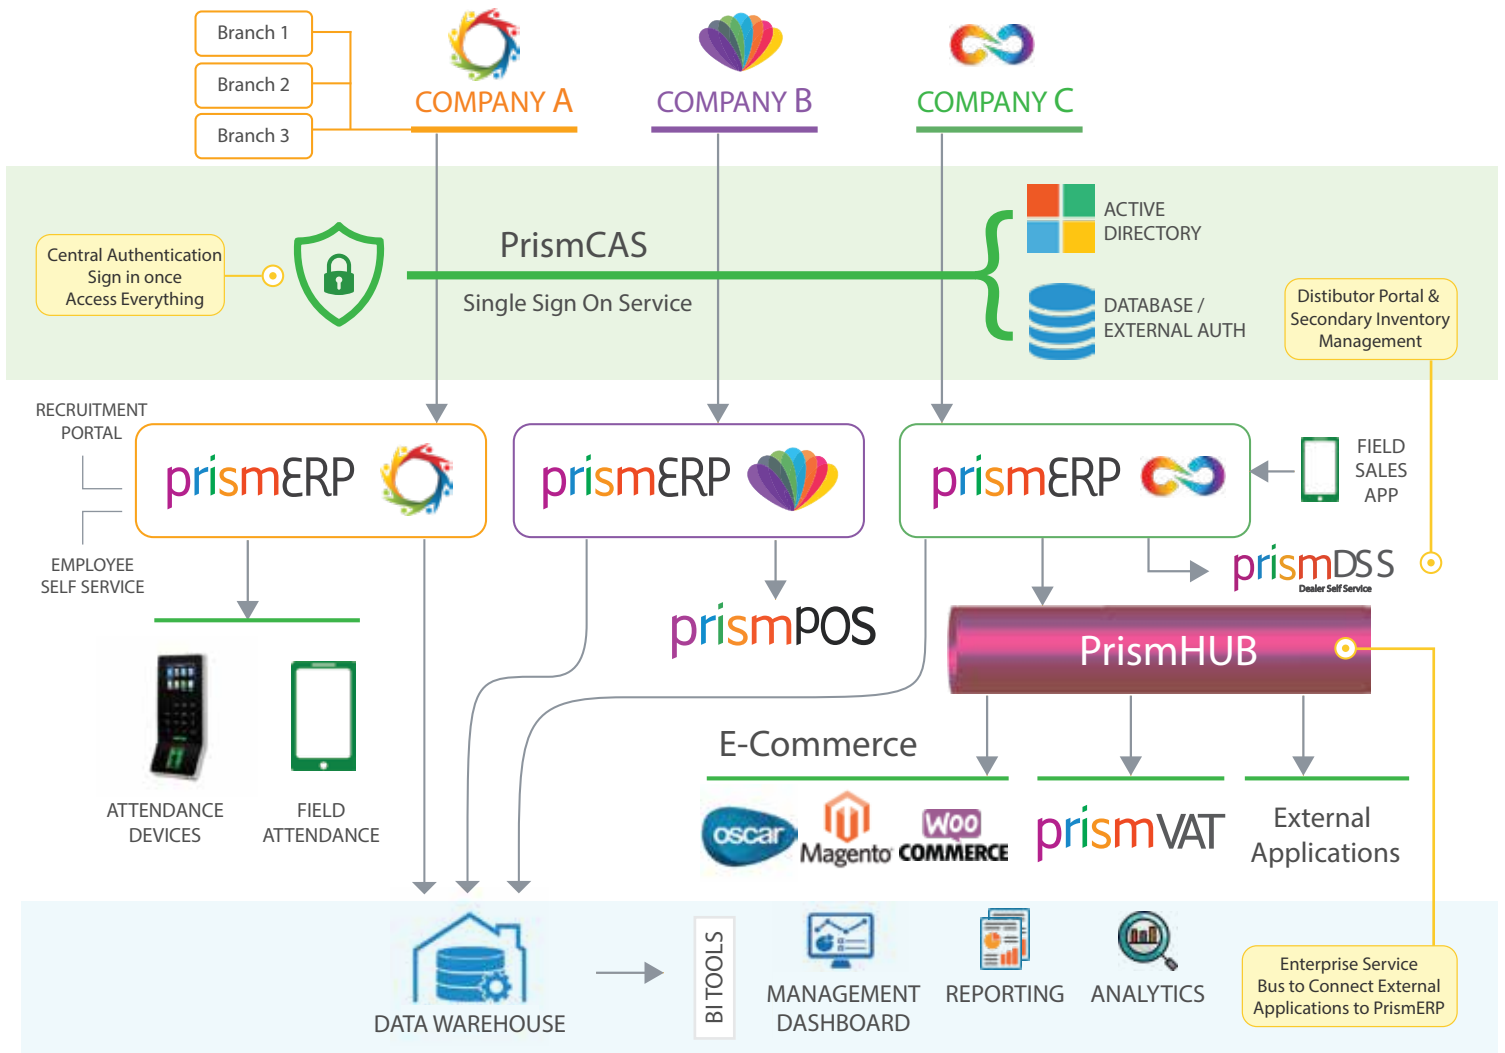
Branch 1
Branch 2
Branch 3

COMPANY A
COMPANY B
COMPANY C

Central Authentication
Sign in once
Access Everything

PrismCAS
Single Sign On Service

ACTIVE DIRECTORY
DATABASE / EXTERNAL AUTH

Distributor Portal & Secondary Inventory Management

RECRUITMENT PORTAL
EMPLOYEE SELF SERVICE

prismERP
prismERP
prismERP

FIELD SALES APP

prismPOS
prismDSS
Dealer Self Service

PrismHUB

ATTENDANCE DEVICES
FIELD ATTENDANCE

E-Commerce
oscar
Magento
WOO COMMERCE
prismVAT
External Applications

DATA WAREHOUSE
BI TOOLS
MANAGEMENT DASHBOARD
REPORTING
ANALYTICS

Enterprise Service Bus to Connect External Applications to PrismERP